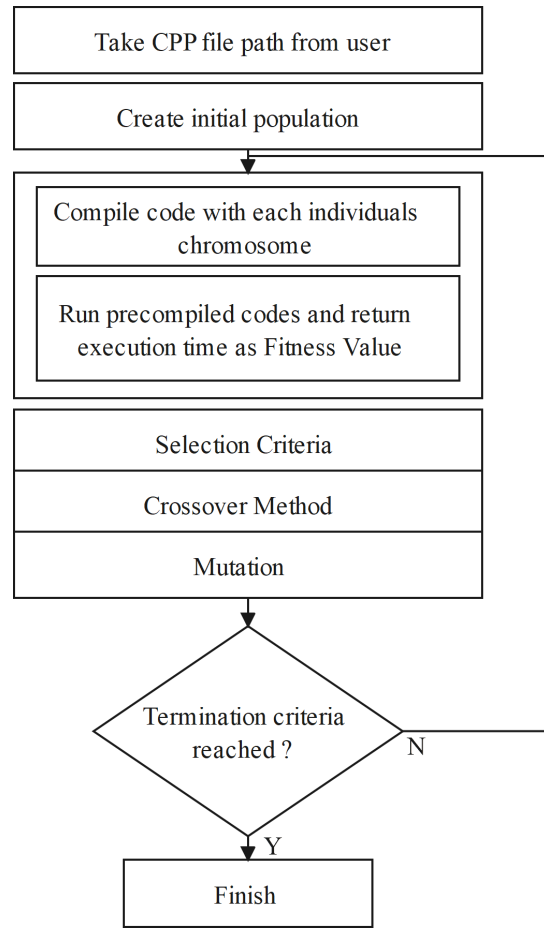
Take CPP file path from user

Create initial population

Compile code with each individuals chromosome

Run precompiled codes and return execution time as Fitness Value

Selection Criteria

Crossover Method

Mutation

Termination criteria reached ?

N

Y

Finish